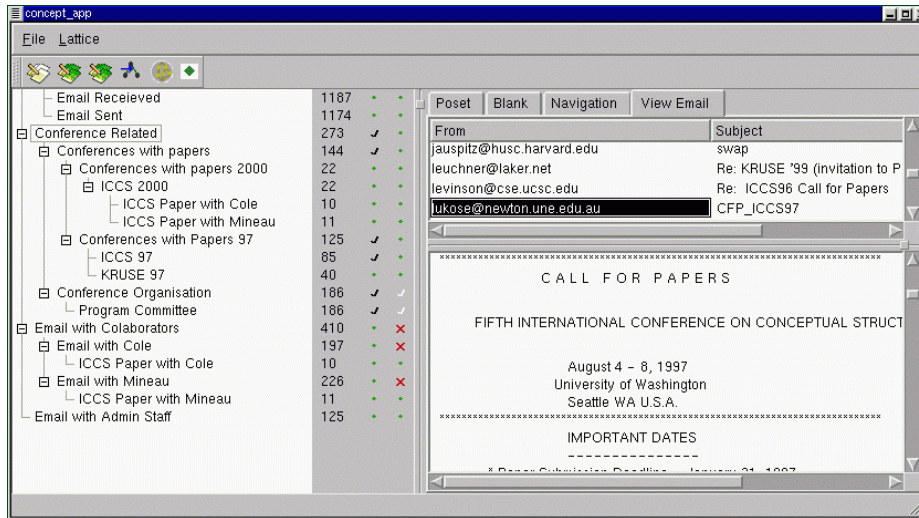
concept_app

File Lattice

| | | | |
|---|---|---|---|
| Email Receieved | 1187 | • | • |
| Email Sent | 1174 | • | • |
| Conference Related | 273 | ✓ | • |
| Conferences with papers | 144 | ✓ | • |
| Conferences with papers 2000 | 22 | • | • |
| ICCS 2000 | 22 | • | • |
| ICCS Paper with Cole | 10 | • | • |
| ICCS Paper with Mineau | 11 | • | • |
| Conferences with Papers 97 | 125 | ✓ | • |
| ICCS 97 | 85 | ✓ | • |
| KRUSE 97 | 40 | • | • |
| Conference Organisation | 186 | ✓ | ✓ |
| Program Committee | 186 | ✓ | ✓ |
| Email with Colaborators | 410 | • | ✗ |
| Email with Cole | 197 | • | ✗ |
| ICCS Paper with Cole | 10 | • | • |
| Email with Mineau | 226 | • | ✗ |
| ICCS Paper with Mineau | 11 | • | • |
| Email with Admin Staff | 125 | • | • |

Poset | Blank | Navigation | View Email

| From | Subject |
|---|---|
| jauspitz@husc.harvard.edu | swap |
| leuchner@laker.net | Re: KRUSE '99 (invitation to P |
| levinson@cse.ucsc.edu | Re: ICCS96 Call for Papers |
| lukose@newton.une.edu.au | CFP_ICCS97 |

**********************************************************************

CALL FOR PAPERS

FIFTH INTERNATIONAL CONFERENCE ON CONCEPTUAL STRUCT

August 4 - 8, 1997
University of Washington
Seattle WA U.S.A.
**********************************************************************

IMPORTANT DATES
---------------
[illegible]